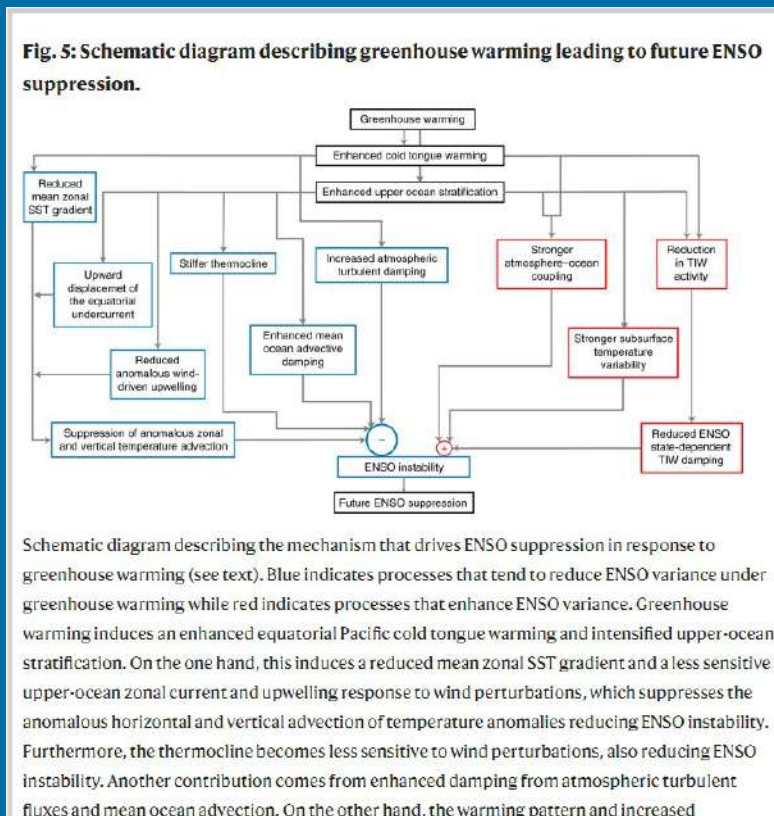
**Fig. 5: Schematic diagram describing greenhouse warming leading to future ENSO suppression.**

Greenhouse warming

Enhanced cold tongue warming

Reduced mean zonal SST gradient

Enhanced upper ocean stratification

Upward displacemet of the equatorial undercurrent

Stiffer thermocline

Increased atmospheric turbulent damping

Stronger atmosphere–ocean coupling

Reduction in TIW activity

Enhanced mean ocean advective damping

Reduced anomalous wind-driven upwelling

Stronger subsurface temperature variability

Suppression of anomalous zonal and vertical temperature advection

−

+

Reduced ENSO state-dependent TIW damping

ENSO instability

Future ENSO suppression

Schematic diagram describing the mechanism that drives ENSO suppression in response to greenhouse warming (see text). Blue indicates processes that tend to reduce ENSO variance under greenhouse warming while red indicates processes that enhance ENSO variance. Greenhouse warming induces an enhanced equatorial Pacific cold tongue warming and intensified upper-ocean stratification. On the one hand, this induces a reduced mean zonal SST gradient and a less sensitive upper-ocean zonal current and upwelling response to wind perturbations, which suppresses the anomalous horizontal and vertical advection of temperature anomalies reducing ENSO instability. Furthermore, the thermocline becomes less sensitive to wind perturbations, also reducing ENSO instability. Another contribution comes from enhanced damping from atmospheric turbulent fluxes and mean ocean advection. On the other hand, the warming pattern and increased